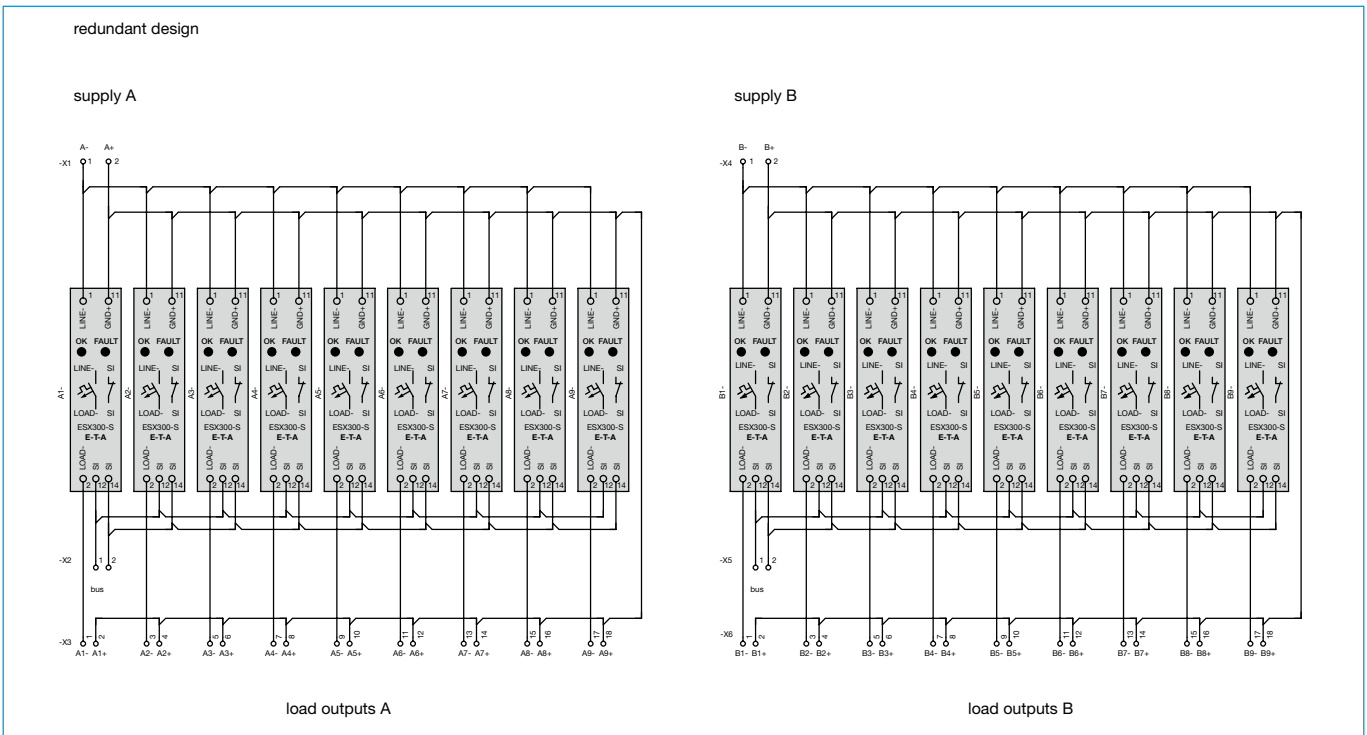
redundant design

supply A

supply B

A- A+
-X1 1 2

B- B+
-X4 1 2

1 11 LINE- GND+ OK FAULT LINE- SI LOAD- SI ESX300-S E-T-A LOAD- SI SI 2 12 14

A1- A2- A3- A4- A5- A6- A7- A8- A9-

B1- B2- B3- B4- B5- B6- B7- B8- B9-

-X2 1 2
bus

-X5 1 2
bus

-X3 1 2 3 4 5 6 7 8 9 10 11 12 13 14 15 16 17 18
A1- A1+ A2- A2+ A3- A3+ A4- A4+ A5- A5+ A6- A6+ A7- A7+ A8- A8+ A9- A9+

-X6 1 2 3 4 5 6 7 8 9 10 11 12 13 14 15 16 17 18
B1- B1+ B2- B2+ B3- B3+ B4- B4+ B5- B5+ B6- B6+ B7- B7+ B8- B8+ B9- B9+

load outputs A

load outputs B